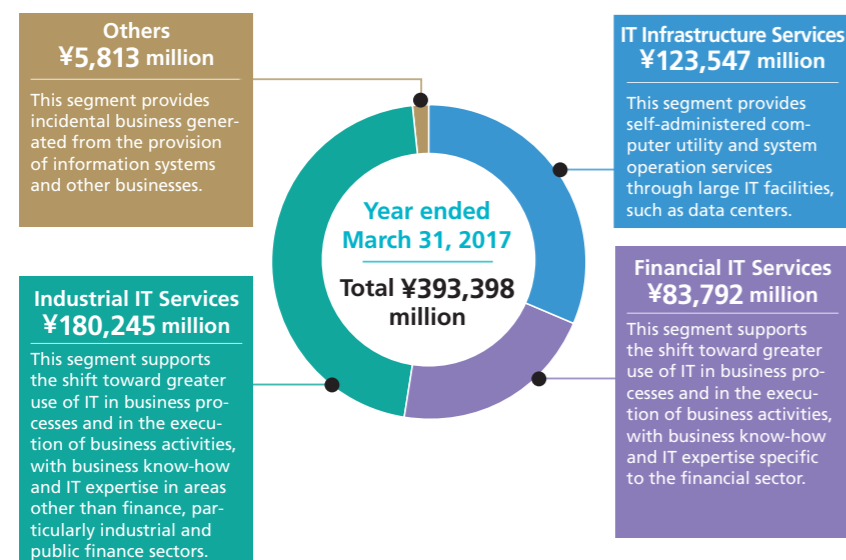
Others
¥5,813 million

This segment provides incidental business generated from the provision of information systems and other businesses.

IT Infrastructure Services
¥123,547 million

This segment provides self-administered computer utility and system operation services through large IT facilities, such as data centers.

Year ended March 31, 2017

Total ¥393,398 million

Industrial IT Services
¥180,245 million

This segment supports the shift toward greater use of IT in business processes and in the execution of business activities, with business know-how and IT expertise in areas other than finance, particularly industrial and public finance sectors.

Financial IT Services
¥83,792 million

This segment supports the shift toward greater use of IT in business processes and in the execution of business activities, with business know-how and IT expertise specific to the financial sector.